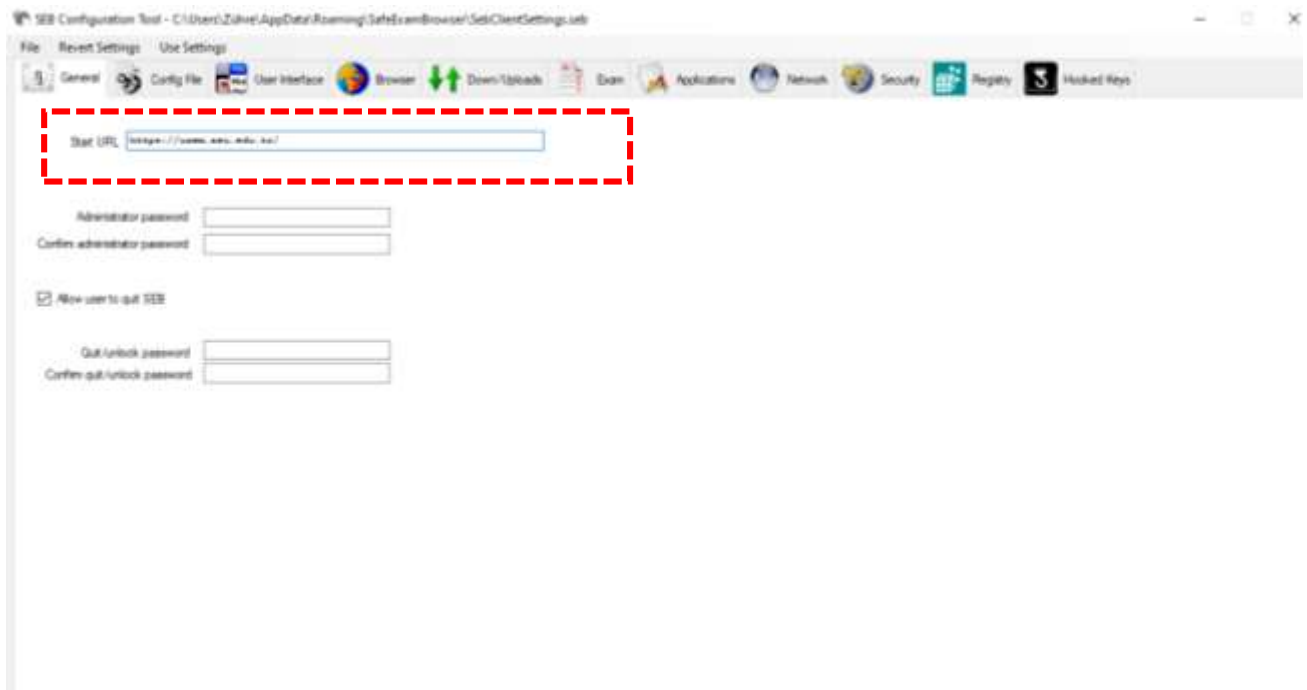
SEB Configuration Tool - C:\Users\Zuhre\AppData\Roaming\SafeExamBrowser\SebClientSettings.seb

File Revert Settings Use Settings

General Config File User Interface Browser Down/Uploads Exam Applications Network Security Registry Hooked Keys

Start URL https://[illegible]

Administrator password
Confirm administrator password

Allow user to quit SEB

Quit/unlock password
Confirm quit/unlock password